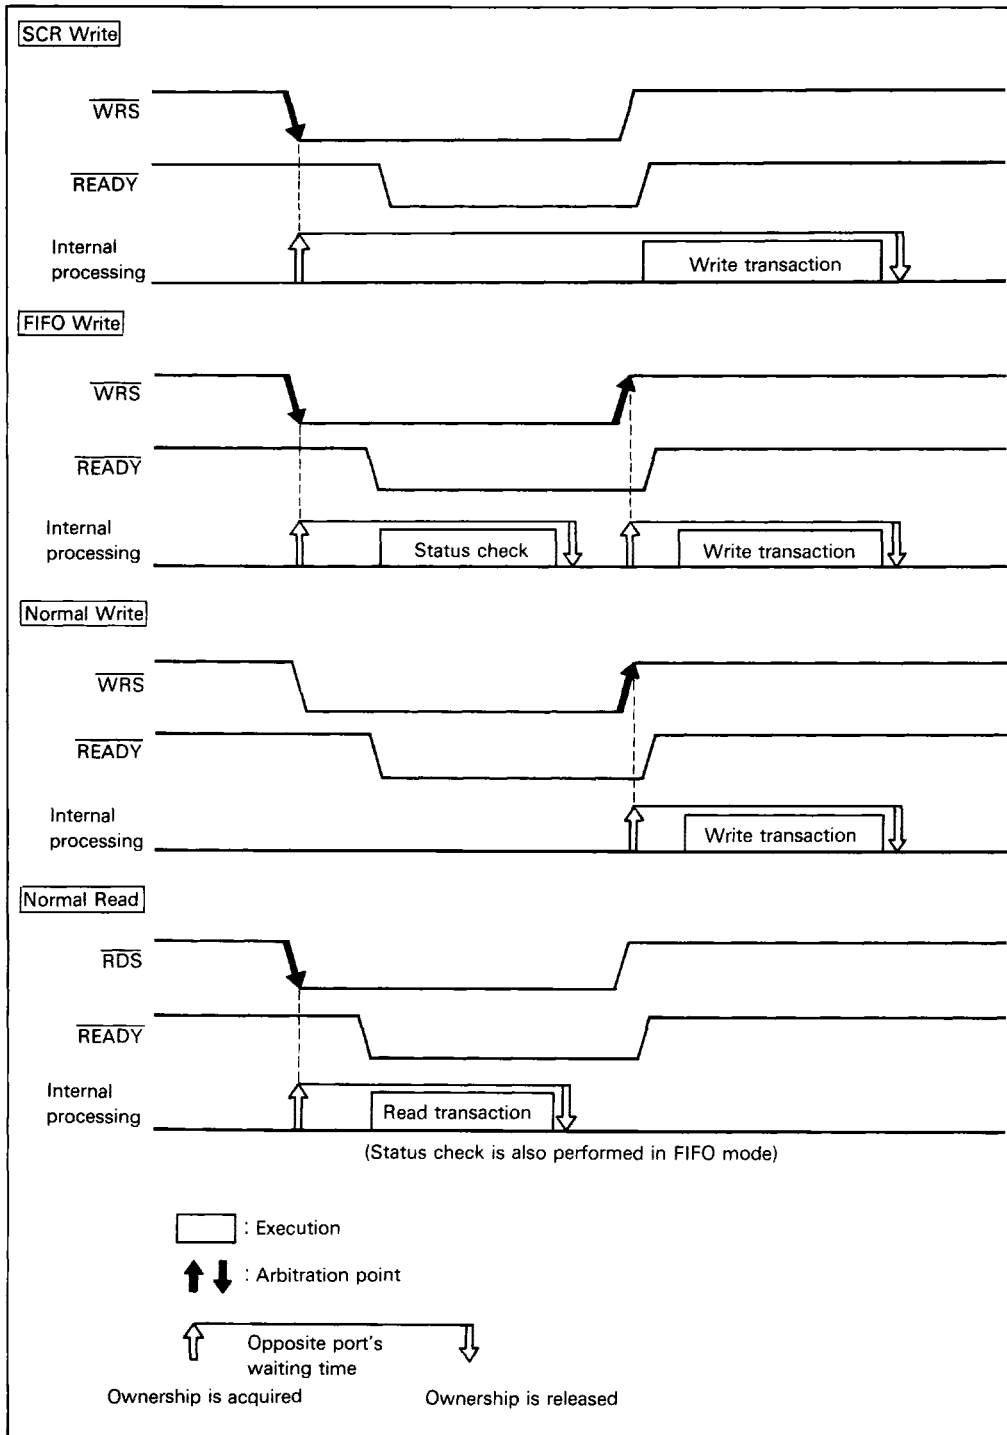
SCR Write

$\overline{WRS}$

$\overline{READY}$

Internal processing

Write transaction

FIFO Write

$\overline{WRS}$

$\overline{READY}$

Internal processing

Status check

Write transaction

Normal Write

$\overline{WRS}$

$\overline{READY}$

Internal processing

Write transaction

Normal Read

$\overline{RDS}$

$\overline{READY}$

Internal processing

Read transaction

(Status check is also performed in FIFO mode)

: Execution

: Arbitration point

Opposite port's waiting time

Ownership is acquired

Ownership is released